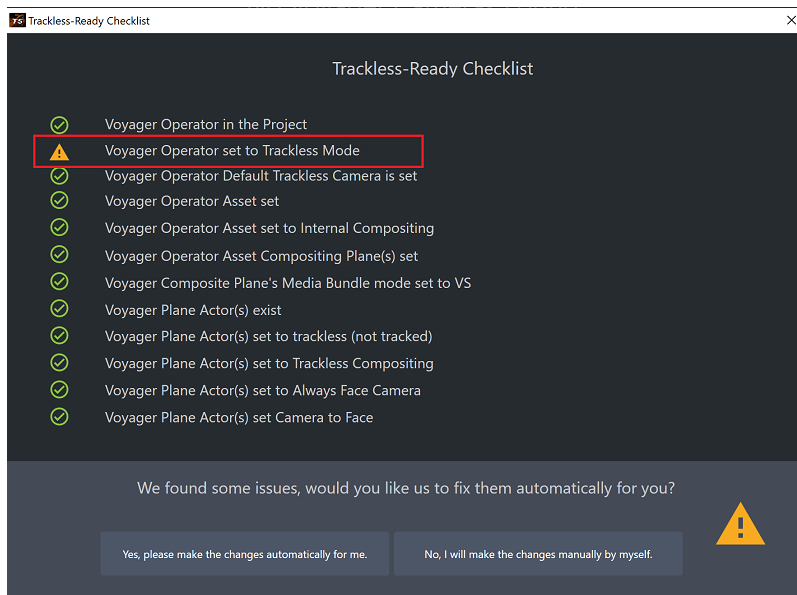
Trackless-Ready Checklist

Trackless-Ready Checklist

Voyager Operator in the Project
Voyager Operator set to Trackless Mode
Voyager Operator Default Trackless Camera is set
Voyager Operator Asset set
Voyager Operator Asset set to Internal Compositing
Voyager Operator Asset Compositing Plane(s) set
Voyager Composite Plane's Media Bundle mode set to VS
Voyager Plane Actor(s) exist
Voyager Plane Actor(s) set to trackless (not tracked)
Voyager Plane Actor(s) set to Trackless Compositing
Voyager Plane Actor(s) set to Always Face Camera
Voyager Plane Actor(s) set Camera to Face

We found some issues, would you like us to fix them automatically for you?

Yes, please make the changes automatically for me.

No, I will make the changes manually by myself.